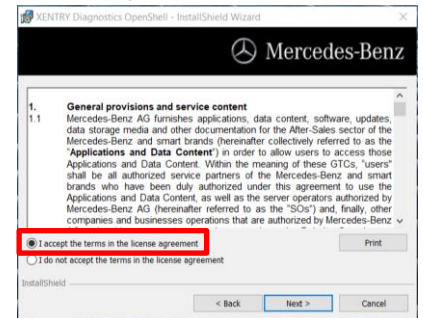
XENTRY Diagnostics OpenShell - InstallShield Wizard

Mercedes-Benz

1. General provisions and service content

1.1 Mercedes-Benz AG furnishes applications, data content, software, updates, data storage media and other documentation for the After-Sales sector of the Mercedes-Benz and smart brands (hereinafter collectively referred to as the "Applications and Data Content") in order to allow users to access those Applications and Data Content. Within the meaning of these GTCs, "users" shall be all authorized service partners of the Mercedes-Benz and smart brands who have been duly authorized under this agreement to use the Applications and Data Content, as well as the server operators authorized by Mercedes-Benz AG (hereinafter referred to as the "SOs") and, finally, other companies and businesses operations that are authorized by Mercedes-Benz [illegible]

I accept the terms in the license agreement

I do not accept the terms in the license agreement

Print

InstallShield

< Back

Next >

Cancel